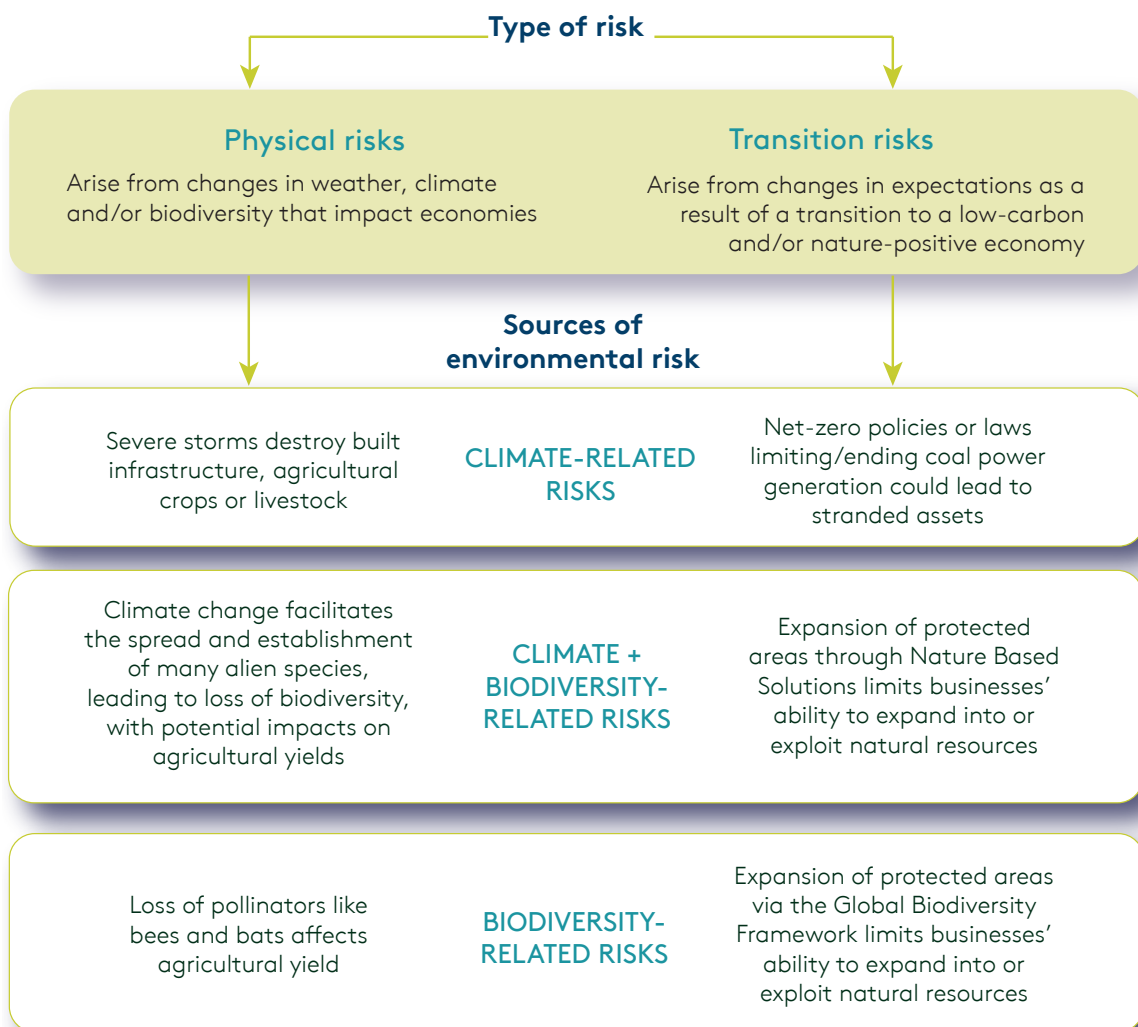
Type of risk

Physical risks

Arise from changes in weather, climate and/or biodiversity that impact economies

Transition risks

Arise from changes in expectations as a result of a transition to a low-carbon and/or nature-positive economy

Sources of environmental risk

Severe storms destroy built infrastructure, agricultural crops or livestock

CLIMATE-RELATED RISKS

Net-zero policies or laws limiting/ending coal power generation could lead to stranded assets

Climate change facilitates the spread and establishment of many alien species, leading to loss of biodiversity, with potential impacts on agricultural yields

CLIMATE + BIODIVERSITY-RELATED RISKS

Expansion of protected areas through Nature Based Solutions limits businesses' ability to expand into or exploit natural resources

Loss of pollinators like bees and bats affects agricultural yield

BIODIVERSITY-RELATED RISKS

Expansion of protected areas via the Global Biodiversity Framework limits businesses' ability to expand into or exploit natural resources